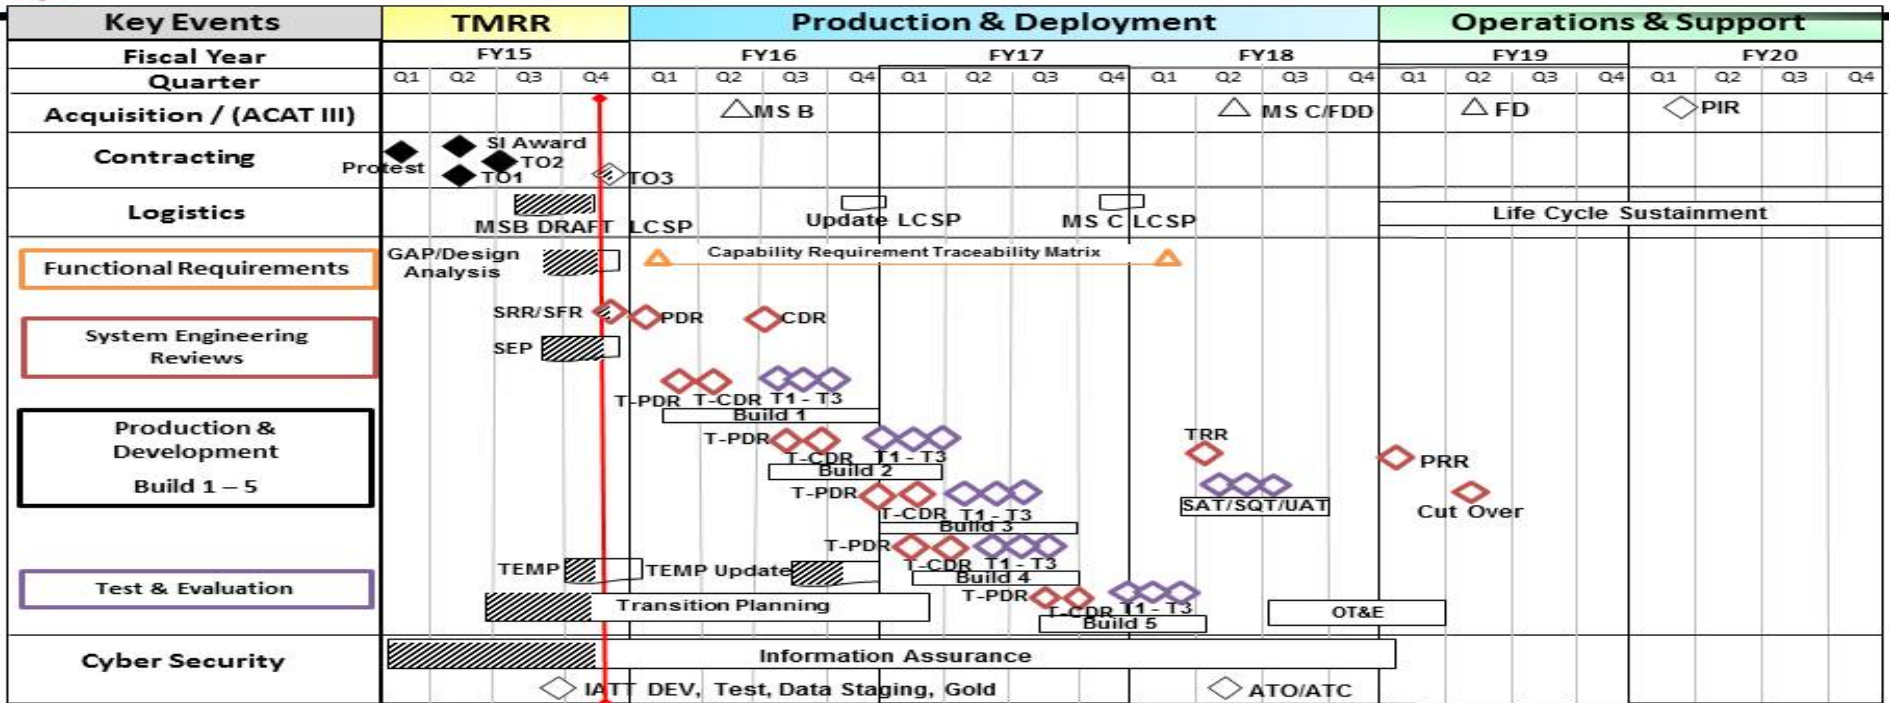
| Key Events | TMRR | Production & Deployment | Operations & Support |
|---|---|---|---|
| Fiscal Year | FY15 | FY16 FY17 FY18 | FY19 FY20 |
| Quarter | Q1 Q2 Q3 Q4 | Q1 Q2 Q3 Q4 Q1 Q2 Q3 Q4 Q1 Q2 Q3 Q4 | Q1 Q2 Q3 Q4 Q1 Q2 Q3 Q4 |

Acquisition / (ACAT III)
MS B
MS C/FDD
FD
PIR

Contracting
Protest
SI Award
TO2
TO1
TO3

Logistics
MSB DRAFT LCSP
Update LCSP
MS C LCSP
Life Cycle Sustainment

Functional Requirements
GAP/Design Analysis
Capability Requirement Traceability Matrix

System Engineering Reviews
SRR/SFR
PDR
CDR
SEP

Production & Development
Build 1 – 5
T-PDR T-CDR T1 - T3
Build 1
T-PDR
T-CDR T1 - T3
Build 2
T-PDR
T-CDR T1 - T3
Build 3
T-PDR
T-CDR T1 - T3
Build 4
T-PDR
T-CDR T1 - T3
Build 5
TRR
SAT/SQT/UAT
PRR
Cut Over

Test & Evaluation
TEMP
TEMP Update
Transition Planning
OT&E

Cyber Security
Information Assurance
IATT DEV, Test, Data Staging, Gold
ATO/ATC